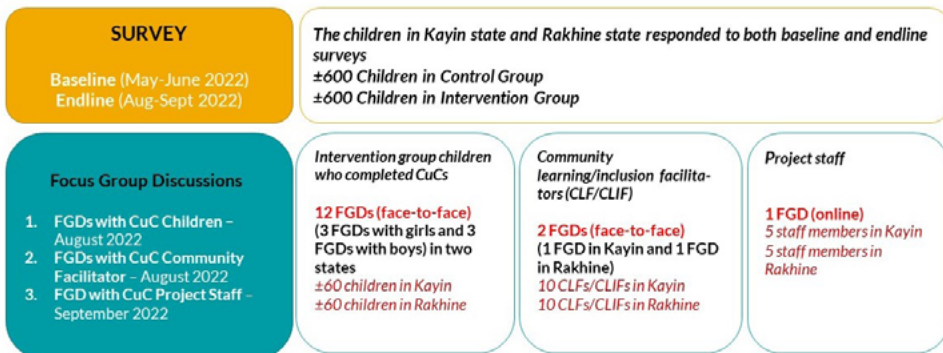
SURVEY

Baseline (May-June 2022)
Endline (Aug-Sept 2022)

The children in Kayin state and Rakhine state responded to both baseline and endline surveys
±600 Children in Control Group
±600 Children in Intervention Group

Focus Group Discussions

1. FGDs with CuC Children – August 2022
2. FGDs with CuC Community Facilitator – August 2022
3. FGD with CuC Project Staff – September 2022

Intervention group children who completed CuCs

12 FGDs (face-to-face)
(3 FGDs with girls and 3 FGDs with boys) in two states
±60 children in Kayin
±60 children in Rakhine

Community learning/inclusion facilitators (CLF/CLIF)

2 FGDs (face-to-face)
(1 FGD in Kayin and 1 FGD in Rakhine)
10 CLFs/CLIFs in Kayin
10 CLFs/CLIFs in Rakhine

Project staff

1 FGD (online)
5 staff members in Kayin
5 staff members in Rakhine